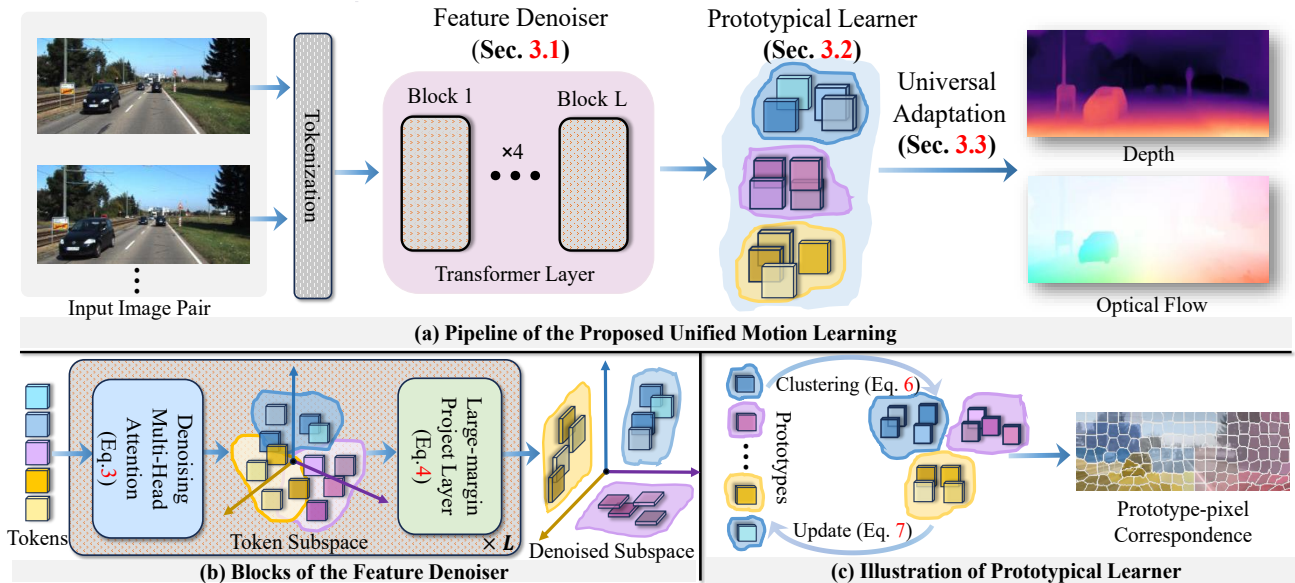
Feature Denoiser
(Sec. 3.1)

Prototypical Learner
(Sec. 3.2)

Tokenization

Block 1

Block L

×4

Transformer Layer

Universal Adaptation
(Sec. 3.3)

Depth

Optical Flow

Input Image Pair

(a) Pipeline of the Proposed Unified Motion Learning

Tokens

Denoising Multi-Head Attention (Eq.3)

Token Subspace

Large-margin Project Layer (Eq.4)

× L

Denoised Subspace

(b) Blocks of the Feature Denoiser

Clustering (Eq. 6)

Prototypes

Update (Eq. 7)

Prototype-pixel Correspondence

(c) Illustration of Prototypical Learner